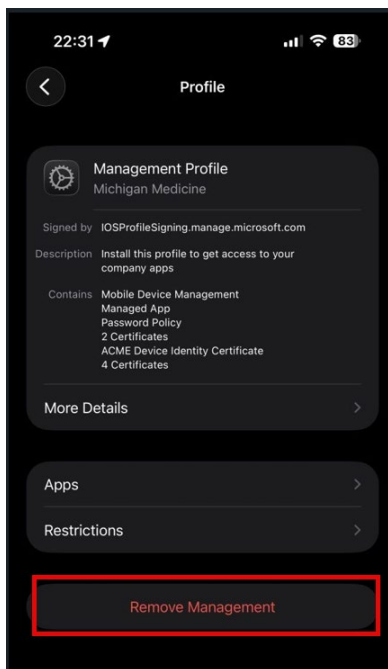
22:31

83

Profile

Management Profile
Michigan Medicine

Signed by IOSProfileSigning.manage.microsoft.com

Description Install this profile to get access to your company apps

Contains Mobile Device Management
Managed App
Password Policy
2 Certificates
ACME Device Identity Certificate
4 Certificates

More Details

Apps

Restrictions

Remove Management